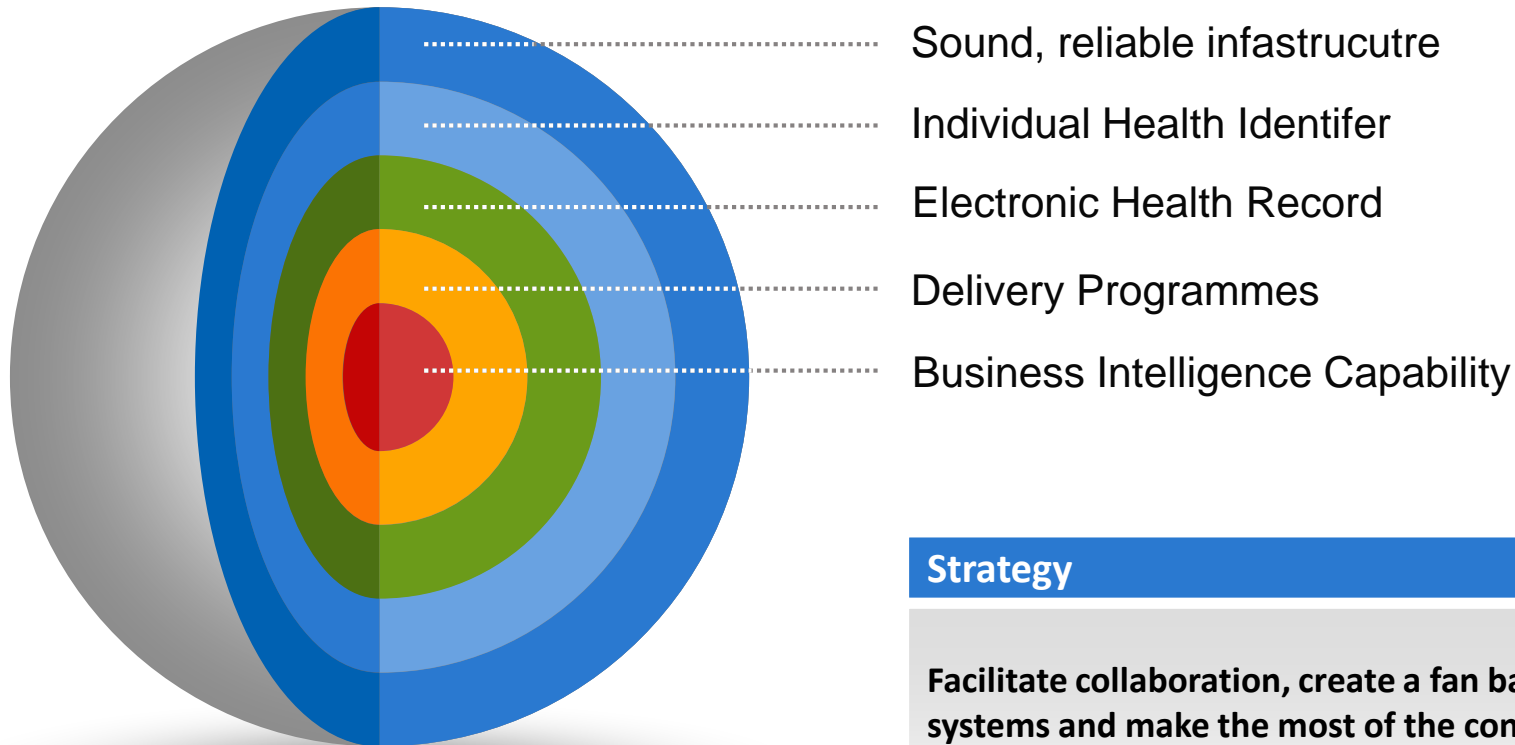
Sound, reliable infastrucutre

Individual Health Identifer

Electronic Health Record

Delivery Programmes

Business Intelligence Capability

Strategy

Facilitate collaboration, create a fan ba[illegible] systems and make the most of the con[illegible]